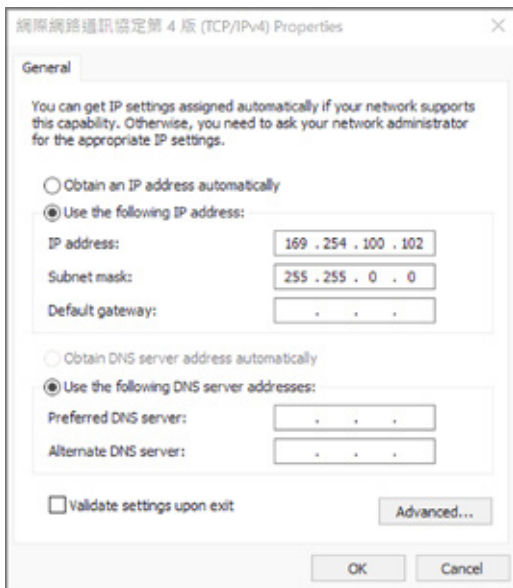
網際網路通訊協定第 4 版 (TCP/IPv4) Properties

×

General

You can get IP settings assigned automatically if your network supports this capability. Otherwise, you need to ask your network administrator for the appropriate IP settings.

Obtain an IP address automatically

Use the following IP address:

IP address: 169 . 254 . 100 . 102

Subnet mask: 255 . 255 . 0 . 0

Default gateway: . . .

Obtain DNS server address automatically

Use the following DNS server addresses:

Preferred DNS server: . . .

Alternate DNS server: . . .

Validate settings upon exit

Advanced...

OK

Cancel